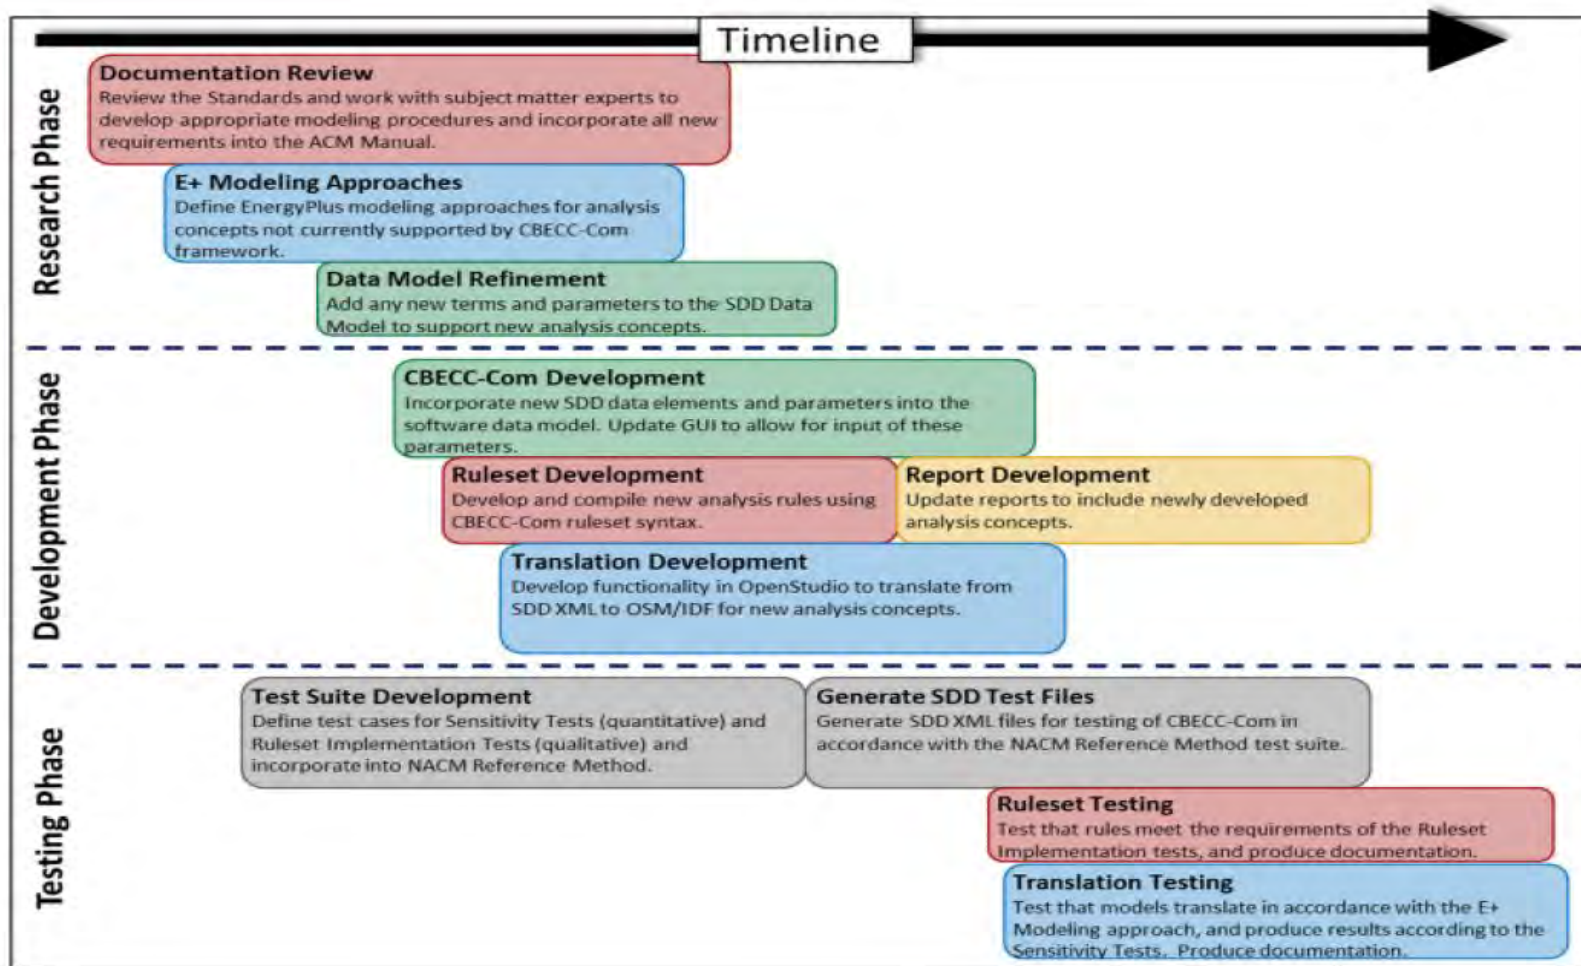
Timeline

Research Phase

Documentation Review
Review the Standards and work with subject matter experts to develop appropriate modeling procedures and incorporate all new requirements into the ACM Manual.

E+ Modeling Approaches
Define EnergyPlus modeling approaches for analysis concepts not currently supported by CBECC-Com framework.

Data Model Refinement
Add any new terms and parameters to the SDD Data Model to support new analysis concepts.

Development Phase

CBECC-Com Development
Incorporate new SDD data elements and parameters into the software data model. Update GUI to allow for input of these parameters.

Ruleset Development
Develop and compile new analysis rules using CBECC-Com ruleset syntax.

Report Development
Update reports to include newly developed analysis concepts.

Translation Development
Develop functionality in OpenStudio to translate from SDD XML to OSM/IDF for new analysis concepts.

Testing Phase

Test Suite Development
Define test cases for Sensitivity Tests (quantitative) and Ruleset Implementation Tests (qualitative) and incorporate into NACM Reference Method.

Generate SDD Test Files
Generate SDD XML files for testing of CBECC-Com in accordance with the NACM Reference Method test suite.

Ruleset Testing
Test that rules meet the requirements of the Ruleset Implementation tests, and produce documentation.

Translation Testing
Test that models translate in accordance with the E+ Modeling approach, and produce results according to the Sensitivity Tests. Produce documentation.